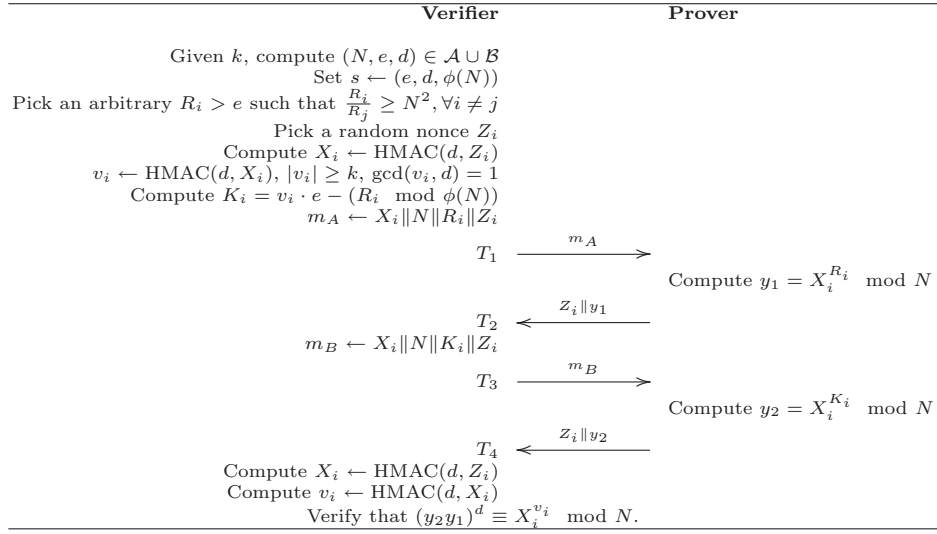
**Verifier** **Prover**

Given $k$, compute $(N, e, d) \in \mathcal{A} \cup \mathcal{B}$
Set $s \leftarrow (e, d, \phi(N))$
Pick an arbitrary $R_i > e$ such that $\frac{R_i}{R_j} \geq N^2, \forall i \neq j$
Pick a random nonce $Z_i$
Compute $X_i \leftarrow \text{HMAC}(d, Z_i)$
$v_i \leftarrow \text{HMAC}(d, X_i)$, $|v_i| \geq k$, $\gcd(v_i, d) = 1$
Compute $K_i = v_i \cdot e - (R_i \mod \phi(N))$
$m_A \leftarrow X_i \| N \| R_i \| Z_i$

$T_1$ $\xrightarrow{m_A}$

Compute $y_1 = X_i^{R_i} \mod N$

$T_2$ $\xleftarrow{Z_i \| y_1}$

$m_B \leftarrow X_i \| N \| K_i \| Z_i$

$T_3$ $\xrightarrow{m_B}$

Compute $y_2 = X_i^{K_i} \mod N$

$T_4$ $\xleftarrow{Z_i \| y_2}$

Compute $X_i \leftarrow \text{HMAC}(d, Z_i)$
Compute $v_i \leftarrow \text{HMAC}(d, X_i)$
Verify that $(y_2 y_1)^d \equiv X_i^{v_i} \mod N$.